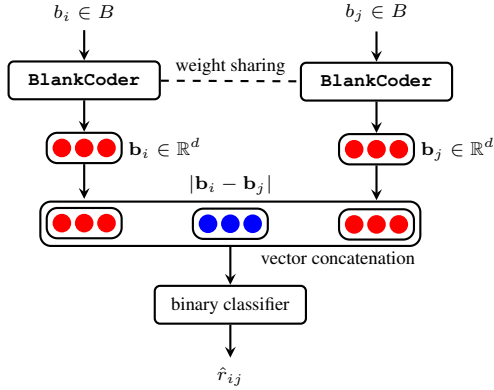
$b_i \in B$

$b_j \in B$

BlankCoder

weight sharing

BlankCoder

$\mathbf{b}_i \in \mathbb{R}^d$

$\mathbf{b}_j \in \mathbb{R}^d$

$|\mathbf{b}_i - \mathbf{b}_j|$

vector concatenation

binary classifier

$\hat{r}_{ij}$